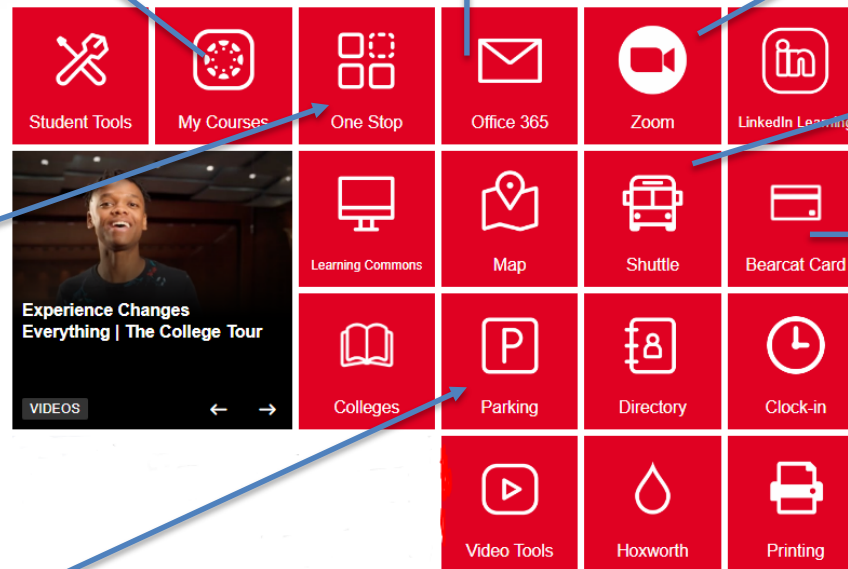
Student Tools

My Courses

One Stop

Office 365

Zoom

LinkedIn Learning

Experience Changes Everything | The College Tour

VIDEOS

← →

Learning Commons

Map

Shuttle

Bearcat Card

Colleges

Parking

Directory

Clock-in

Video Tools

Hoxworth

Printing